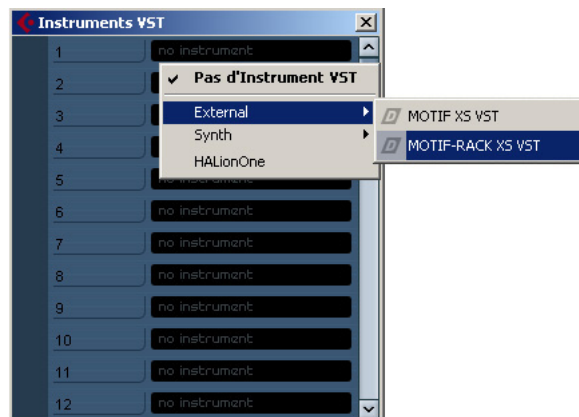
Instruments VST

1 no instrument
2
3
4
5 no instrument
6 no instrument
7 no instrument
8 no instrument
9 no instrument
10 no instrument
11 no instrument
12 no instrument

✔ Pas d'Instrument VST
External
Synth
HALionOne

MOTIF XS VST
MOTIF-RACK XS VST